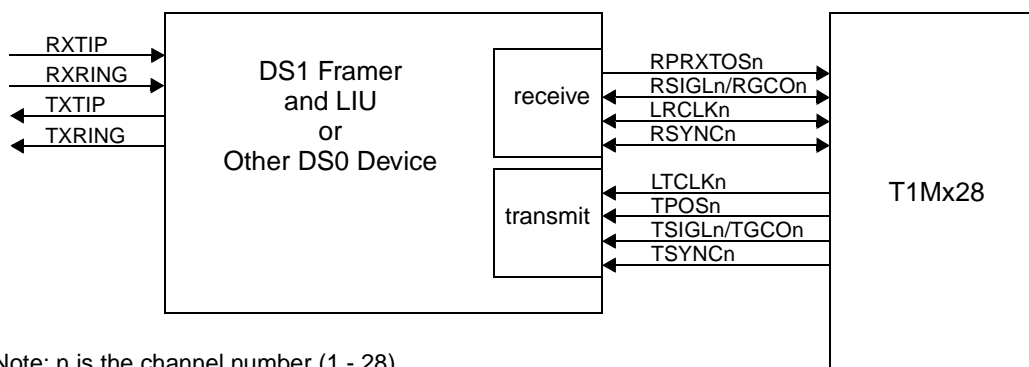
RXTIP
RXRING
TXTIP
TXRING

DS1 Framer and LIU or Other DS0 Device

receive

transmit

RPRXTOSn
RSIGLn/RGCOn
LRCLKn
RSYNCn

LTCLKn
TPOSn
TSIGLn/TGCOn
TSYNCn

T1Mx28

Note: n is the channel number (1 - 28)